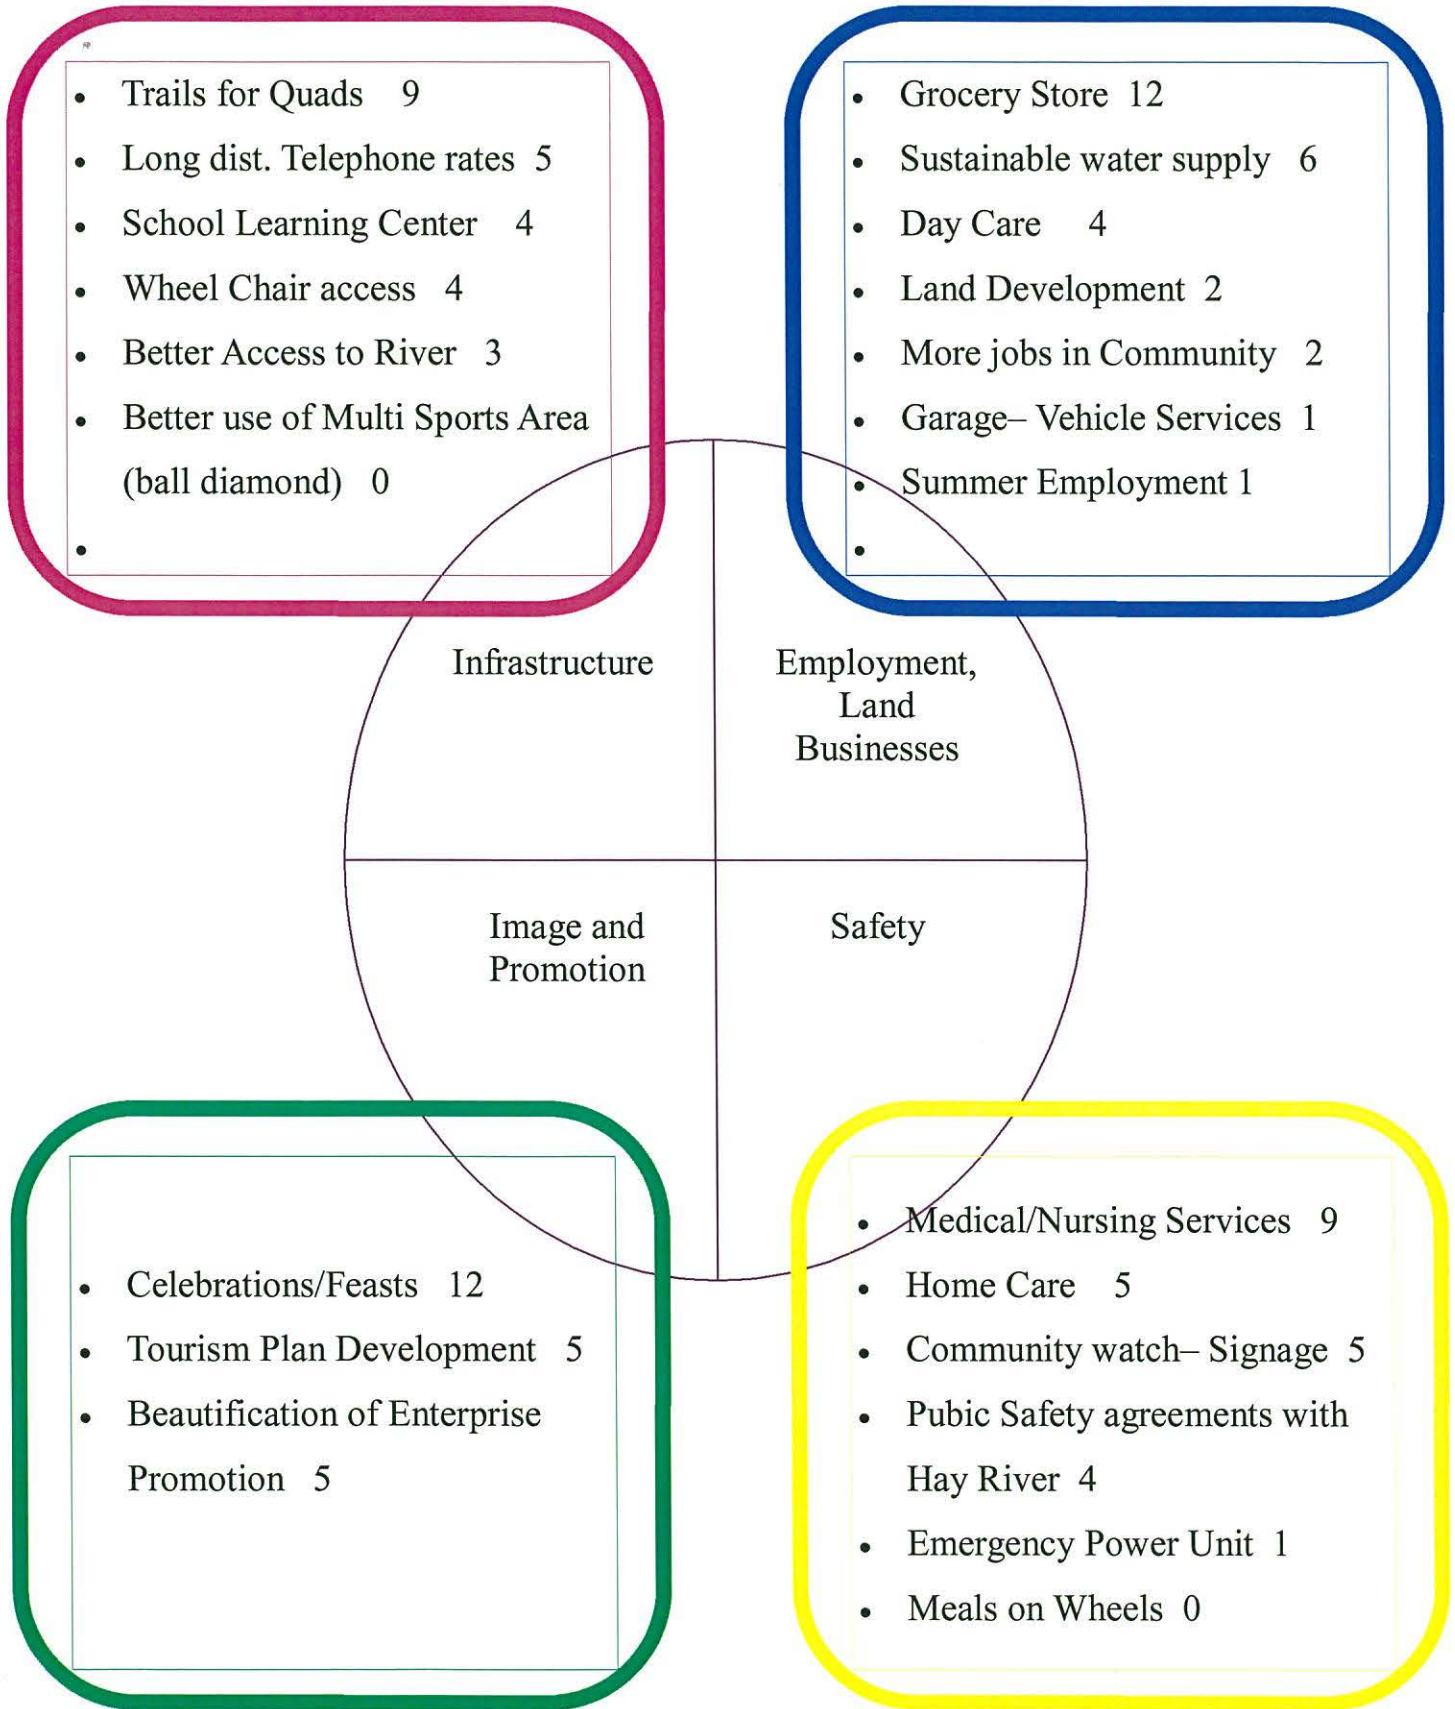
- Trails for Quads 9
- Long dist. Telephone rates 5
- School Learning Center 4
- Wheel Chair access 4
- Better Access to River 3
- Better use of Multi Sports Area (ball diamond) 0
-

- Grocery Store 12
- Sustainable water supply 6
- Day Care 4
- Land Development 2
- More jobs in Community 2
- Garage– Vehicle Services 1
- Summer Employment 1
-

Infrastructure

Employment, Land Businesses

Image and Promotion

Safety

- Celebrations/Feasts 12
- Tourism Plan Development 5
- Beautification of Enterprise Promotion 5

- Medical/Nursing Services 9
- Home Care 5
- Community watch– Signage 5
- Pubic Safety agreements with Hay River 4
- Emergency Power Unit 1
- Meals on Wheels 0